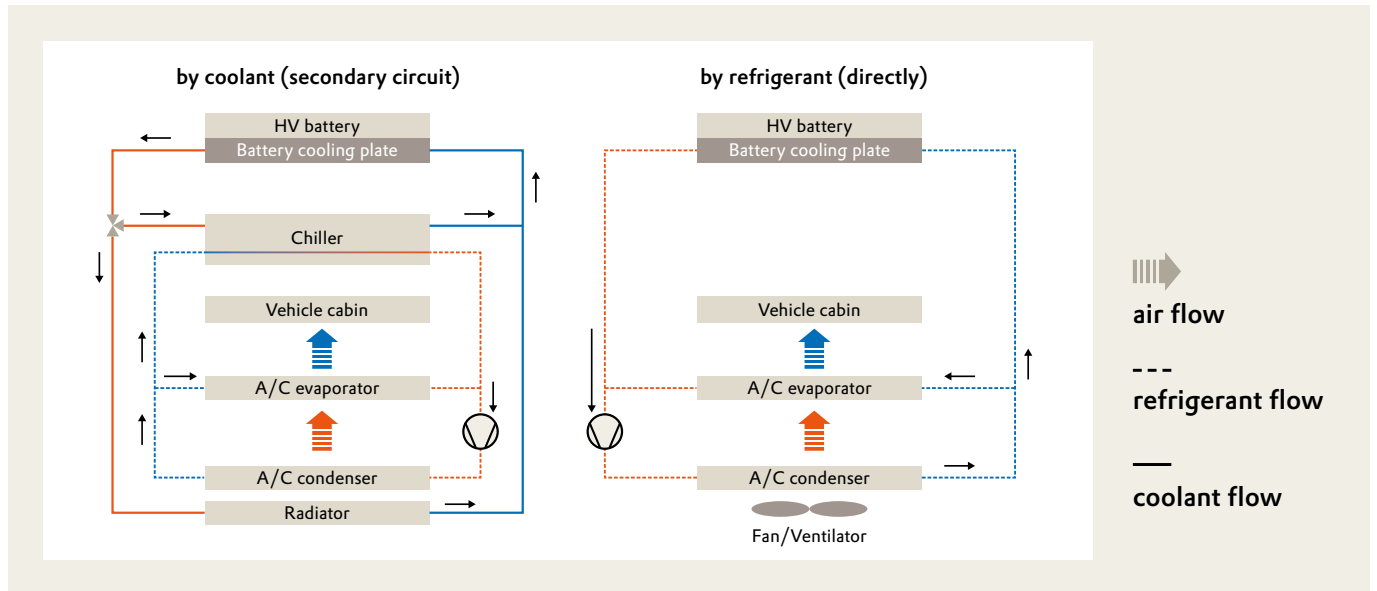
by coolant (secondary circuit)

HV battery
Battery cooling plate

Chiller

Vehicle cabin

A/C evaporator

A/C condenser

Radiator

by refrigerant (directly)

HV battery
Battery cooling plate

Vehicle cabin

A/C evaporator

A/C condenser

Fan/Ventilator

air flow

- - -
refrigerant flow

—
coolant flow